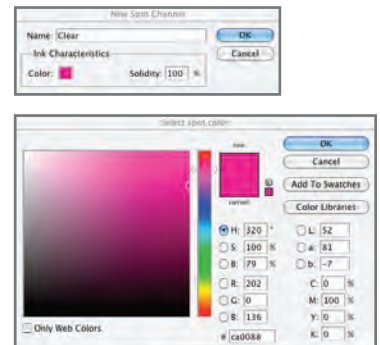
New Spot Channel

Name: Clear

Ink Characteristics

Color:

Solidity: 100 %

OK

Cancel

Select spot color:

new

current

OK

Cancel

Add To Swatches

Color Libraries

H: 320 °

S: 100 %

B: 79 %

R: 202

G: 0

B: 136

L: 52

a: 81

b: -7

C: 0 %

M: 100 %

Y: 0 %

K: 0 %

# ca0088

Only Web Colors